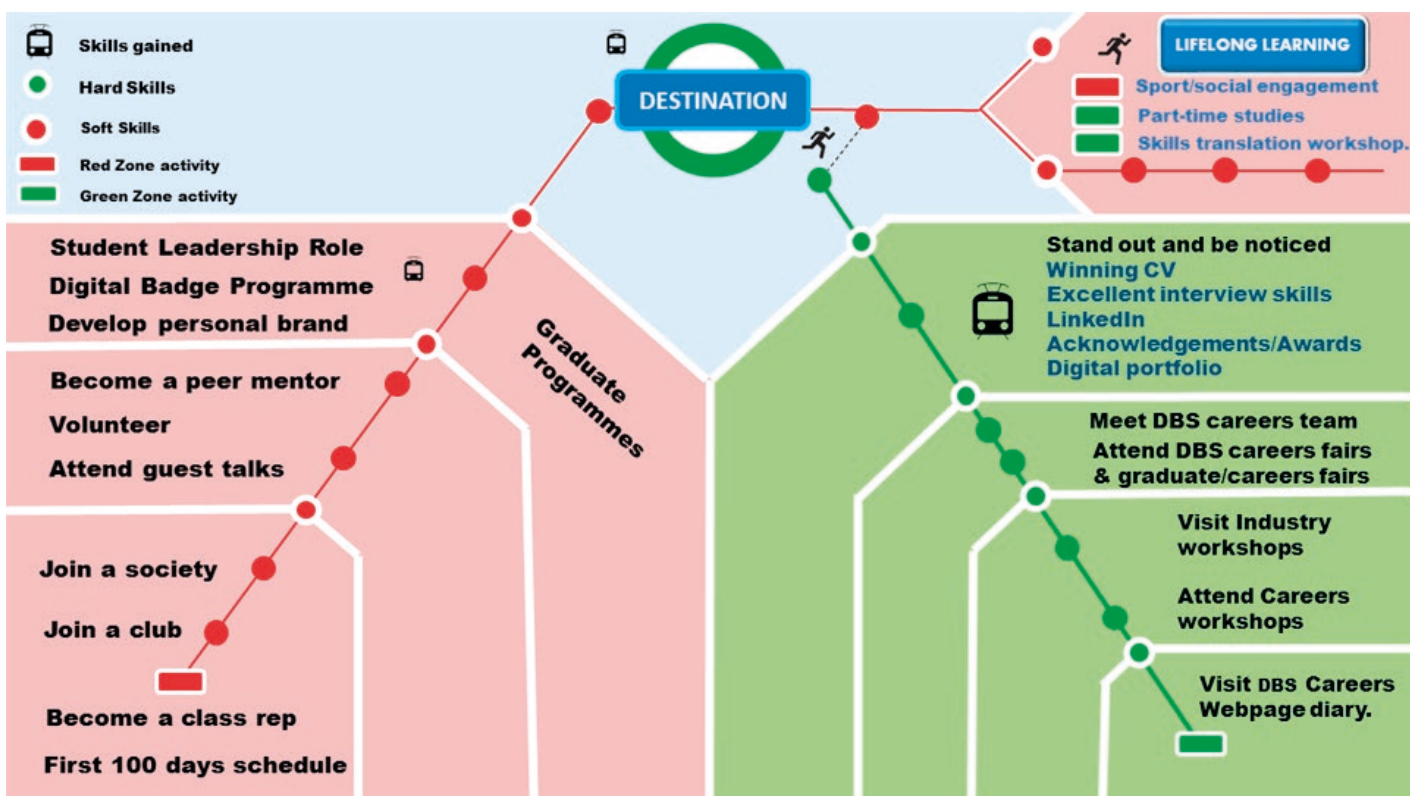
Skills gained
Hard Skills
Soft Skills
Red Zone activity
Green Zone activity

DESTINATION

LIFELONG LEARNING
Sport/social engagement
Part-time studies
Skills translation workshop.

Student Leadership Role
Digital Badge Programme
Develop personal brand

Become a peer mentor
Volunteer
Attend guest talks

Join a society
Join a club

Become a class rep
First 100 days schedule

Graduate Programmes

Stand out and be noticed
Winning CV
Excellent interview skills
LinkedIn
Acknowledgements/Awards
Digital portfolio

Meet DBS careers team
Attend DBS careers fairs & graduate/careers fairs

Visit Industry workshops

Attend Careers workshops

Visit DBS Careers Webpage diary.